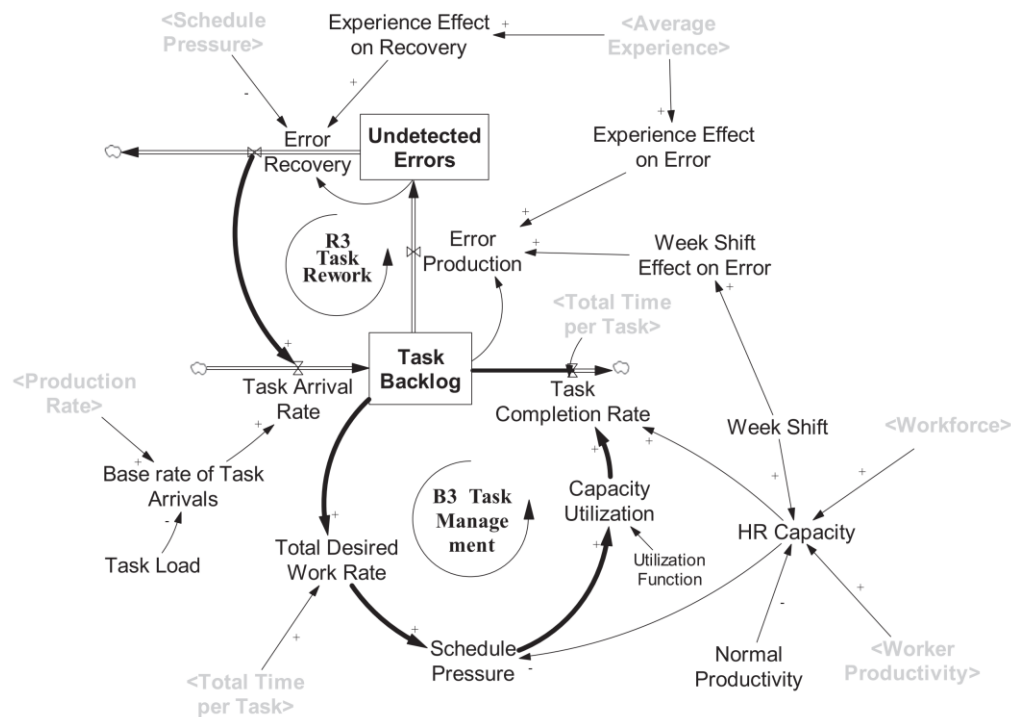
<Schedule Pressure>

Experience Effect on Recovery

<Average Experience>

Error Recovery

Undetected Errors

Experience Effect on Error

R3 Task Rework

Error Production

Week Shift Effect on Error

<Total Time per Task>

Task Arrival Rate

Task Backlog

Task Completion Rate

<Production Rate>

Week Shift

<Workforce>

Base rate of Task Arrivals

Capacity Utilization

B3 Task Management

HR Capacity

Task Load

Total Desired Work Rate

Utilization Function

Schedule Pressure

Normal Productivity

<Total Time per Task>

<Worker Productivity>

+ + - + + + + + + + + + + + + + + + + - - + +